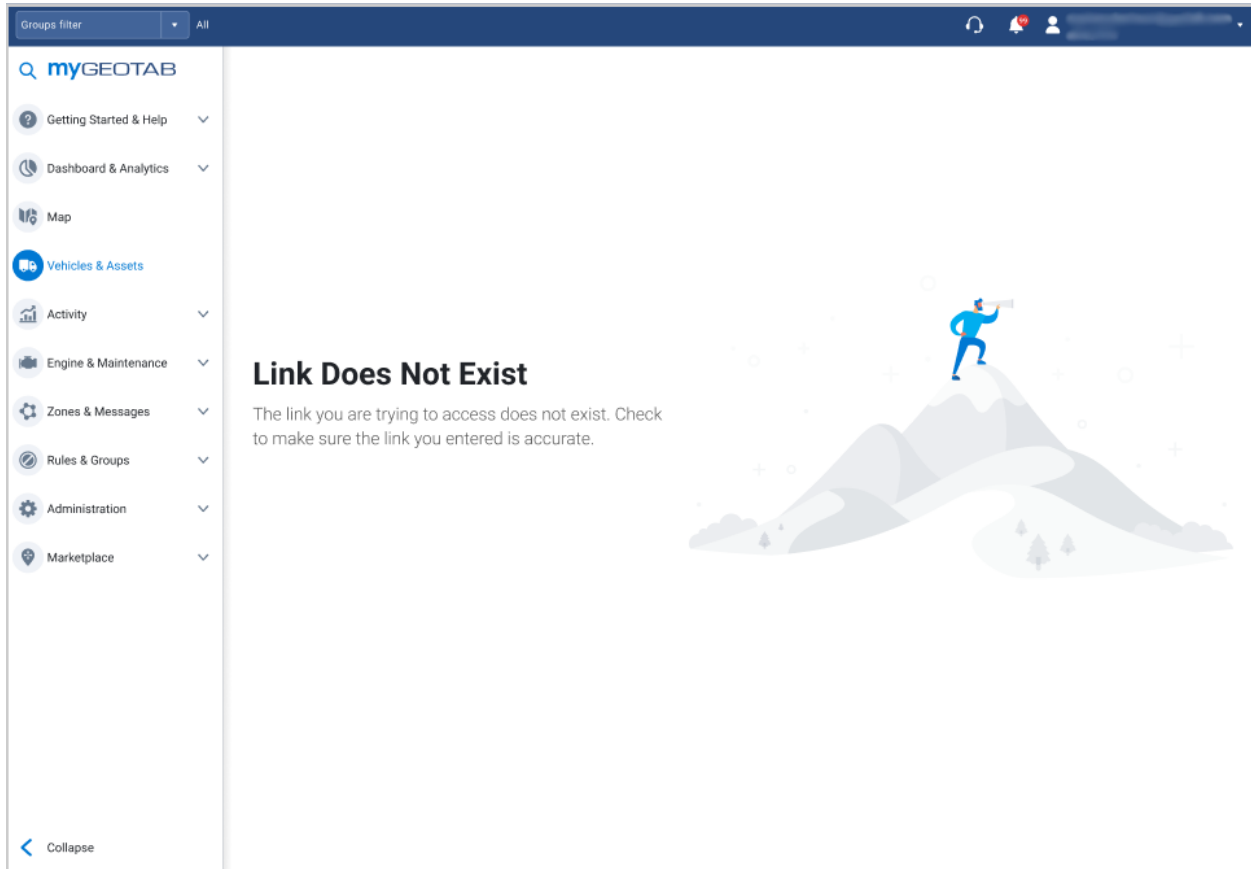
Groups filter All

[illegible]

myGEOTAB

Getting Started & Help

Dashboard & Analytics

Map

Vehicles & Assets

Activity

Engine & Maintenance

Zones & Messages

Rules & Groups

Administration

Marketplace

Collapse

Link Does Not Exist

The link you are trying to access does not exist. Check to make sure the link you entered is accurate.